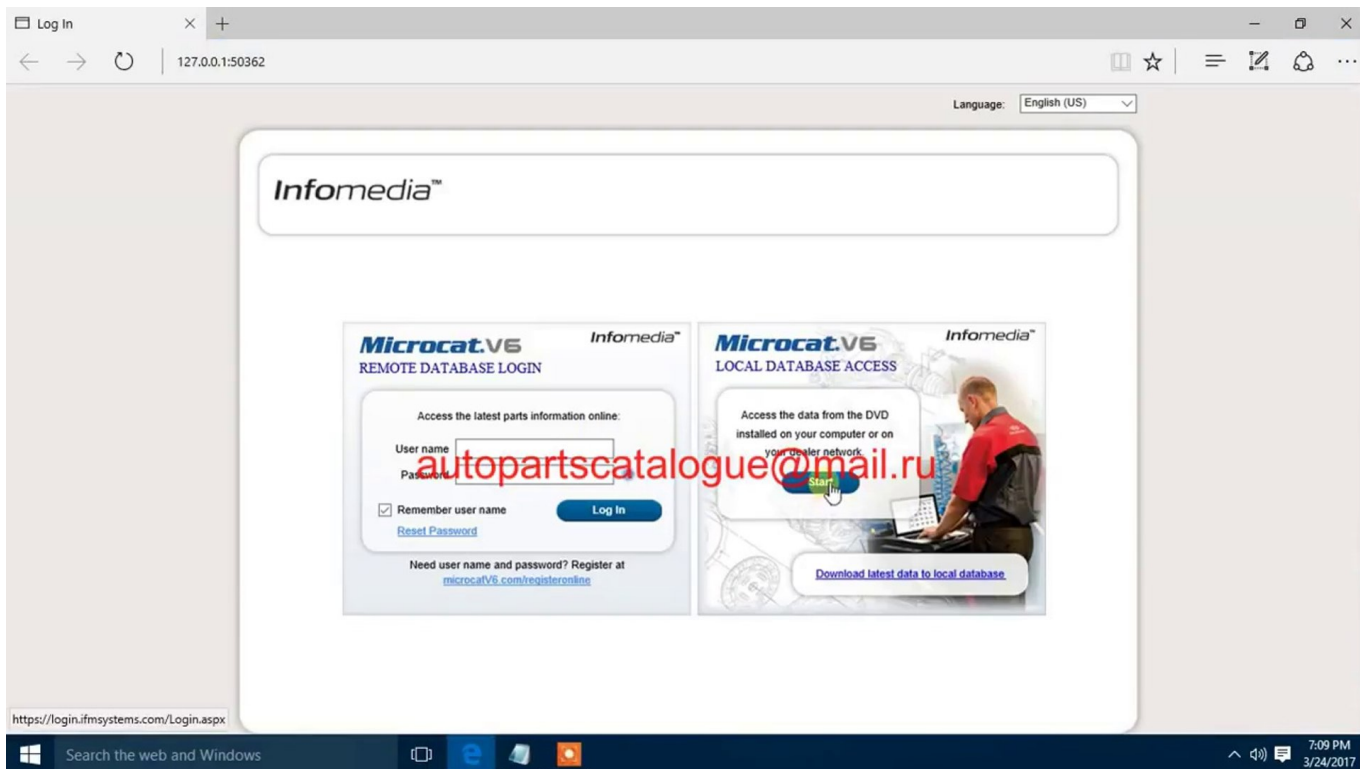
Log In

127.0.0.1:50362

Language: English (US)

Infomedia™

Microcat.V6
REMOTE DATABASE LOGIN

Infomedia™

Access the latest parts information online:

User name
Password

Remember user name
Log In
Reset Password

Need user name and password? Register at microcatV6.com/registeronline

Microcat.V6
LOCAL DATABASE ACCESS

Infomedia™

Access the data from the DVD installed on your computer or on your dealer network.

Start

autopartscatalogue@mail.ru

Download latest data to local database

https://login.ifmsystems.com/Login.aspx

Search the web and Windows

7:09 PM
3/24/2017